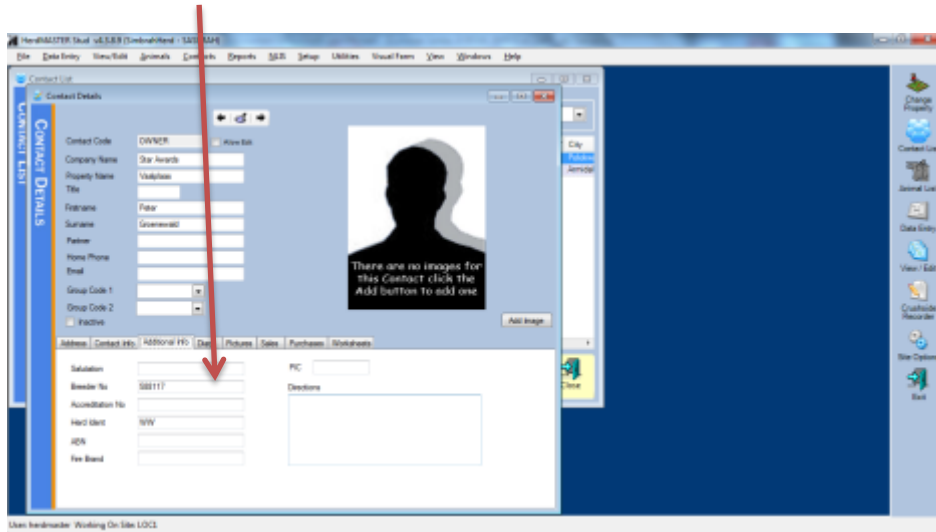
HerdMASTER Stud v4.5.8.9 (SimbrahHerd - SA SIMBRAH)

File Data Entry View/Edit Animals Contacts Reports NLIS Setup Utilities Visual Form View Windows Help

Contact List

Contact Details

CONTACT DETAILS

CONTACT LIST

Contact Code OWNER Allow Edit
Company Name Star Awards
Property Name Vaalplaas
Title
Firstname Peter
Surname Groenewald
Partner
Home Phone
Email
Group Code 1
Group Code 2
Inactive

There are no images for this Contact click the Add button to add one

Add Image

Address Contact Info Additional Info Diary Pictures Sales Purchases Worksheets

Salutation
Breeder No S00117
Accreditation No
Herd Ident WW
ABN
Fire Brand

PIC
Directions

City
Polokwane
Jamestown

Close

Change Property
Contact List
Animal List
Data Entry
View / Edit
Crushside Recorder
Site Options
Exit

User: herdmaster Working On Site: LOC1